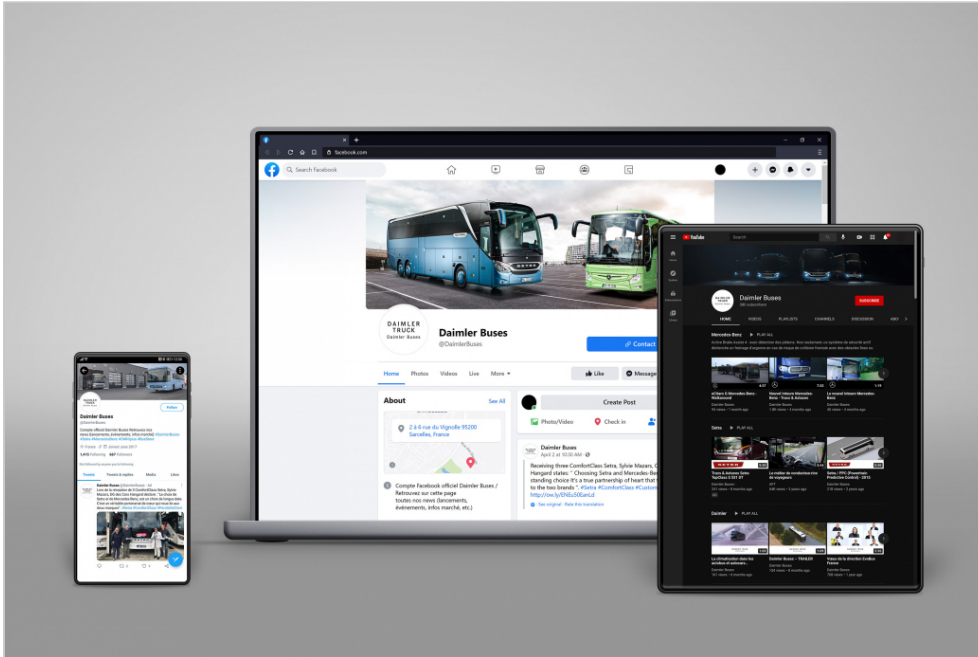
facebook.com

Search Facebook

DAIMLER TRUCK
Daimler Buses

Daimler Buses
@DaimlerBuses

Contact

Home Photos Videos Live More

Like Message

About See All

2 à 6 rue du Vignolle 95200 Sarcelles, France

Compte Facebook officiel Daimler Buses / Retrouvez sur cette page toutes nos news (lancements, événements, infos marché, etc.)

Create Post

Photo/Video Check in

Daimler Buses
April 2 at 10:30 AM

Receiving three ComfortClass Setra, Sylvie Mazars, C... Hangard states: " Choosing Setra and Mercedes-Be... standing choice It's a true partnership of heart that ... to the two brands ". #Setra #ComfortClass #Custom... http://ow.ly/EhEu50EanLd

See original · Rate this translation

YouTube

Search

Daimler Buses

SUBSCRIBE

HOME VIDEOS PLAYLISTS CHANNELS DISCUSSION ABO

Mercedes-Benz PLAY ALL

Setra PLAY ALL

Daimler PLAY ALL

Daimler Buses

Follow

Tweets Tweets & replies Media Likes